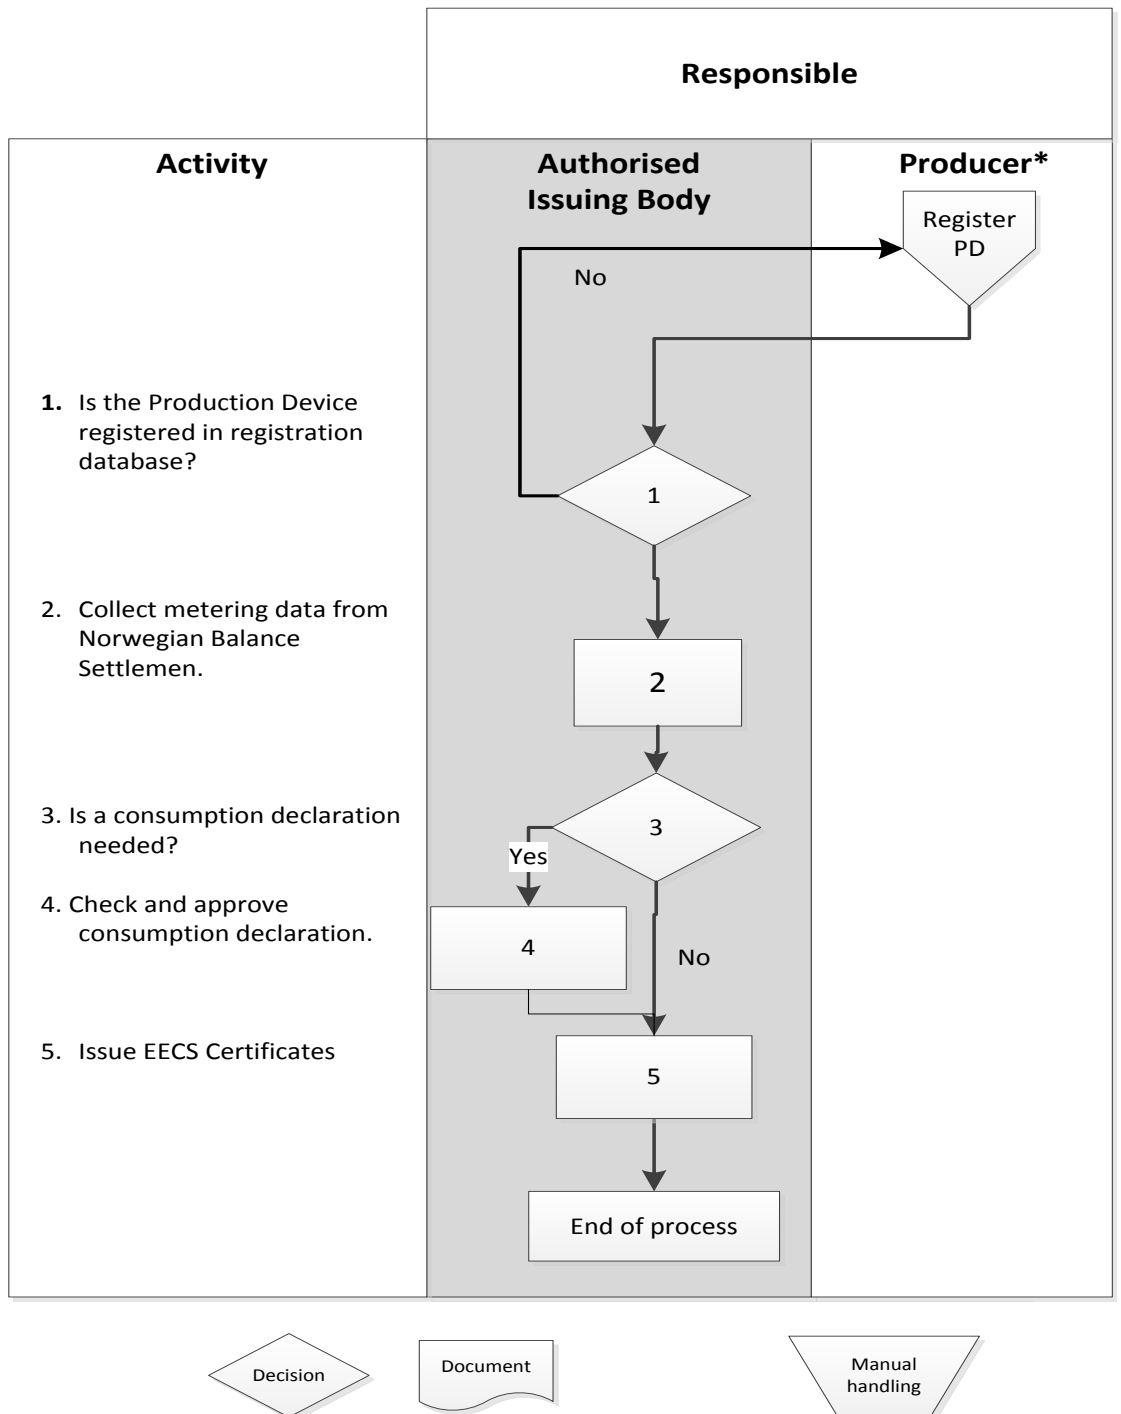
Responsible

Activity

Authorised Issuing Body

Producer*

Register PD

No

1. Is the Production Device registered in registration database?

1

2. Collect metering data from Norwegian Balance Settlemen.

2

3. Is a consumption declaration needed?

3

Yes

4. Check and approve consumption declaration.

4

No

5. Issue EECS Certificates

5

End of process

Decision

Document

Manual handling